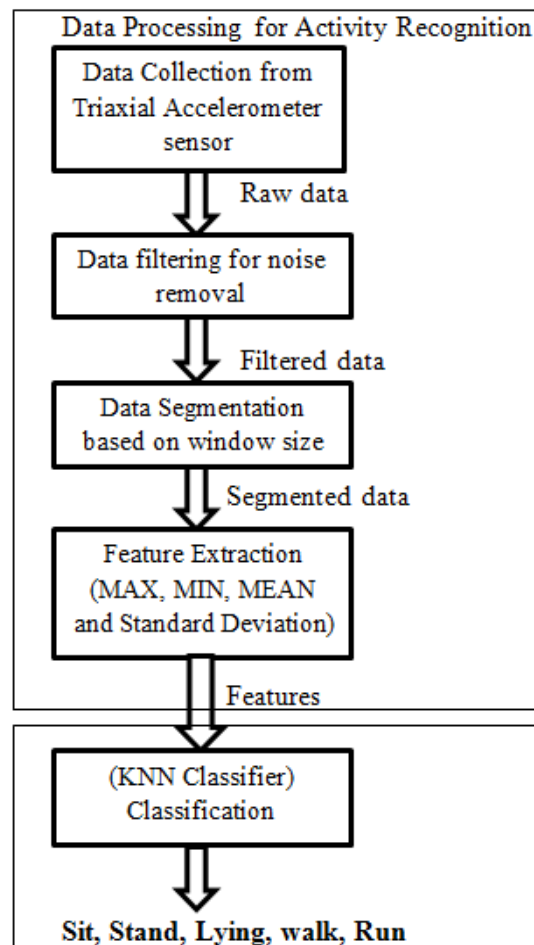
Data Processing for Activity Recognition

Data Collection from Triaxial Accelerometer sensor

Raw data

Data filtering for noise removal

Filtered data

Data Segmentation based on window size

Segmented data

Feature Extraction (MAX, MIN, MEAN and Standard Deviation)

Features

(KNN Classifier) Classification

Sit, Stand, Lying, walk, Run